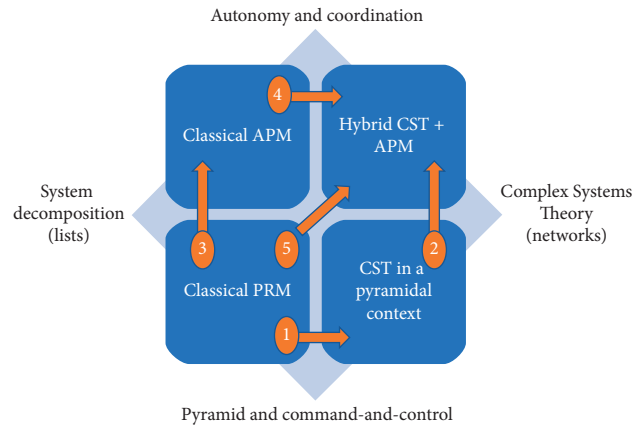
Autonomy and coordination

4

Classical APM

Hybrid CST + APM

System decomposition (lists)

Complex Systems Theory (networks)

3

5

2

Classical PRM

CST in a pyramidal context

1

Pyramid and command-and-control